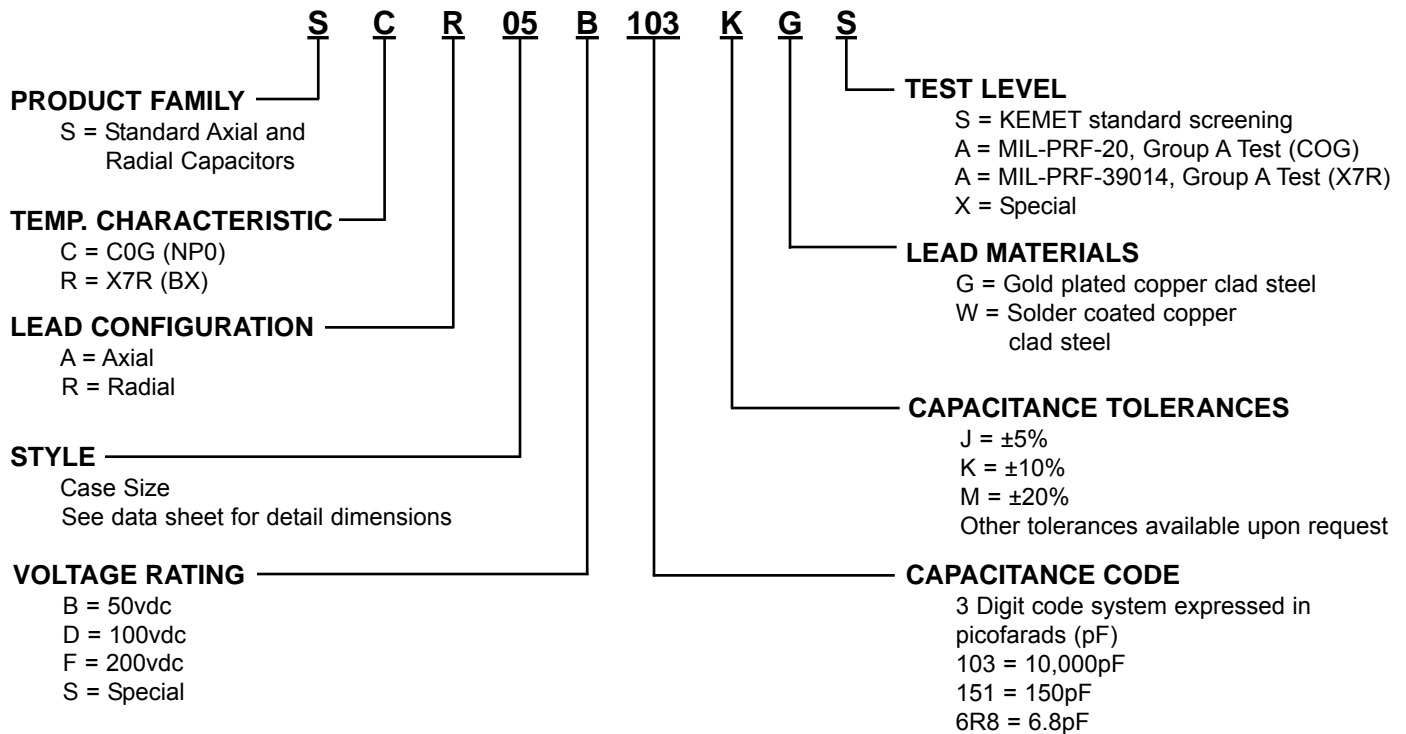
S C R 05 B 103 K G S

PRODUCT FAMILY
S = Standard Axial and Radial Capacitors

TEMP. CHARACTERISTIC
C = C0G (NP0)
R = X7R (BX)

LEAD CONFIGURATION
A = Axial
R = Radial

STYLE
Case Size
See data sheet for detail dimensions

VOLTAGE RATING
B = 50vdc
D = 100vdc
F = 200vdc
S = Special

TEST LEVEL
S = KEMET standard screening
A = MIL-PRF-20, Group A Test (COG)
A = MIL-PRF-39014, Group A Test (X7R)
X = Special

LEAD MATERIALS
G = Gold plated copper clad steel
W = Solder coated copper clad steel

CAPACITANCE TOLERANCES
J = ±5%
K = ±10%
M = ±20%
Other tolerances available upon request

CAPACITANCE CODE
3 Digit code system expressed in picofarads (pF)
103 = 10,000pF
151 = 150pF
6R8 = 6.8pF